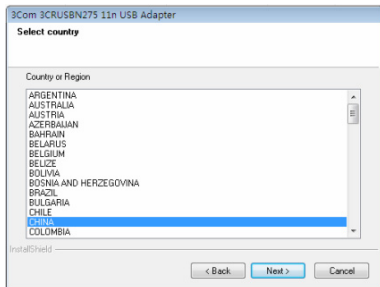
3Com 3CRUSBN275 11n USB Adapter

Select country

Country or Region

ARGENTINA
AUSTRALIA
AUSTRIA
AZERBAIJAN
BAHRAIN
BELARUS
BELGIUM
BELIZE
BOLIVIA
BOSNIA AND HERZEGOVINA
BRAZIL
BULGARIA
CHILE
CHINA
COLOMBIA

InstallShield

< Back
Next >
Cancel